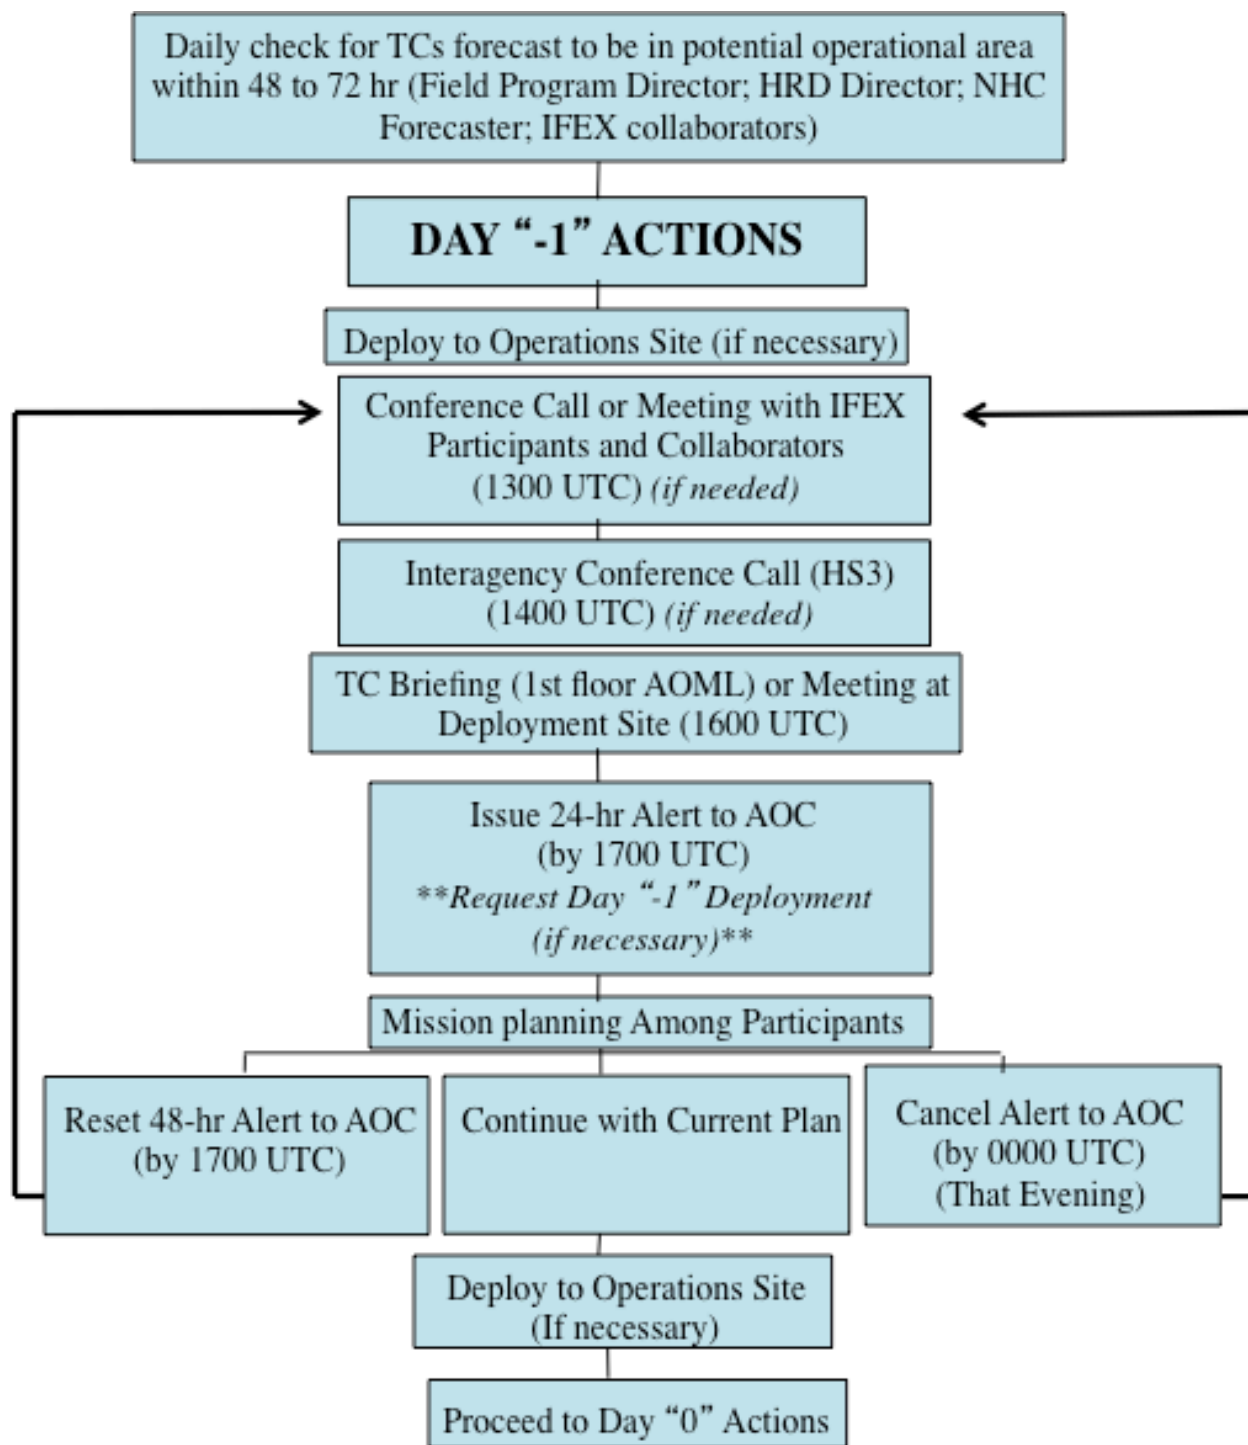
Daily check for TCs forecast to be in potential operational area within 48 to 72 hr (Field Program Director; HRD Director; NHC Forecaster; IFEX collaborators)

DAY "-1" ACTIONS

Deploy to Operations Site (if necessary)

Conference Call or Meeting with IFEX Participants and Collaborators (1300 UTC) *(if needed)*

Interagency Conference Call (HS3) (1400 UTC) *(if needed)*

TC Briefing (1st floor AOML) or Meeting at Deployment Site (1600 UTC)

Issue 24-hr Alert to AOC (by 1700 UTC) *\*\*Request Day "-1" Deployment (if necessary)\*\**

Mission planning Among Participants

Reset 48-hr Alert to AOC (by 1700 UTC)

Continue with Current Plan

Cancel Alert to AOC (by 0000 UTC) (That Evening)

Deploy to Operations Site (If necessary)

Proceed to Day "0" Actions